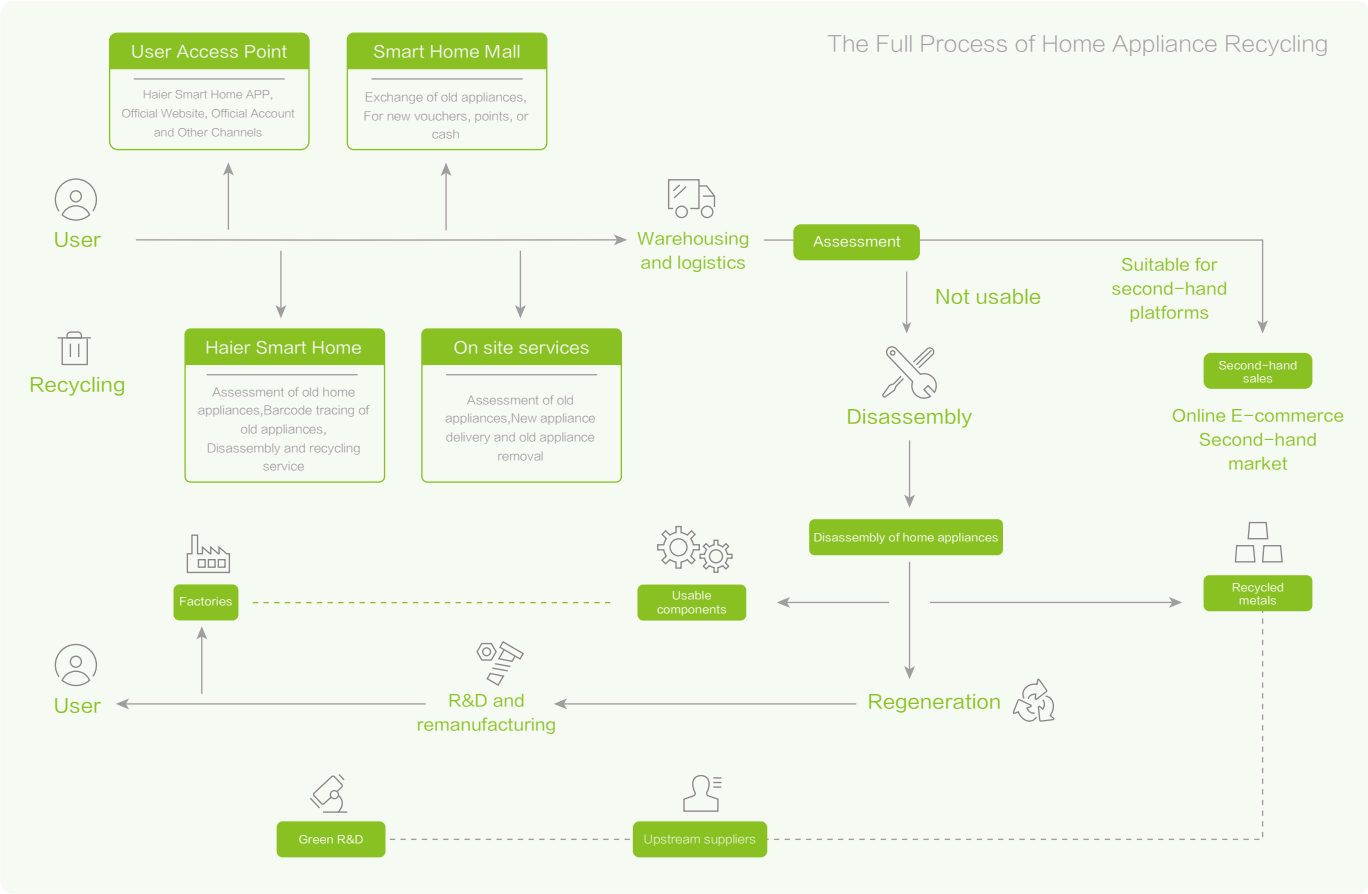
The Full Process of Home Appliance Recycling

User Access Point

Haier Smart Home APP, Official Website, Official Account and Other Channels

Smart Home Mall

Exchange of old appliances, For new vouchers, points, or cash

User

Recycling

Warehousing and logistics

Assessment

Not usable

Suitable for second–hand platforms

Haier Smart Home

Assessment of old home appliances,Barcode tracing of old appliances, Disassembly and recycling service

On site services

Assessment of old appliances,New appliance delivery and old appliance removal

Second–hand sales

Online E–commerce Second–hand market

Disassembly

Disassembly of home appliances

Factories

Usable components

Recycled metals

User

R&D and remanufacturing

Regeneration

Green R&D

Upstream suppliers